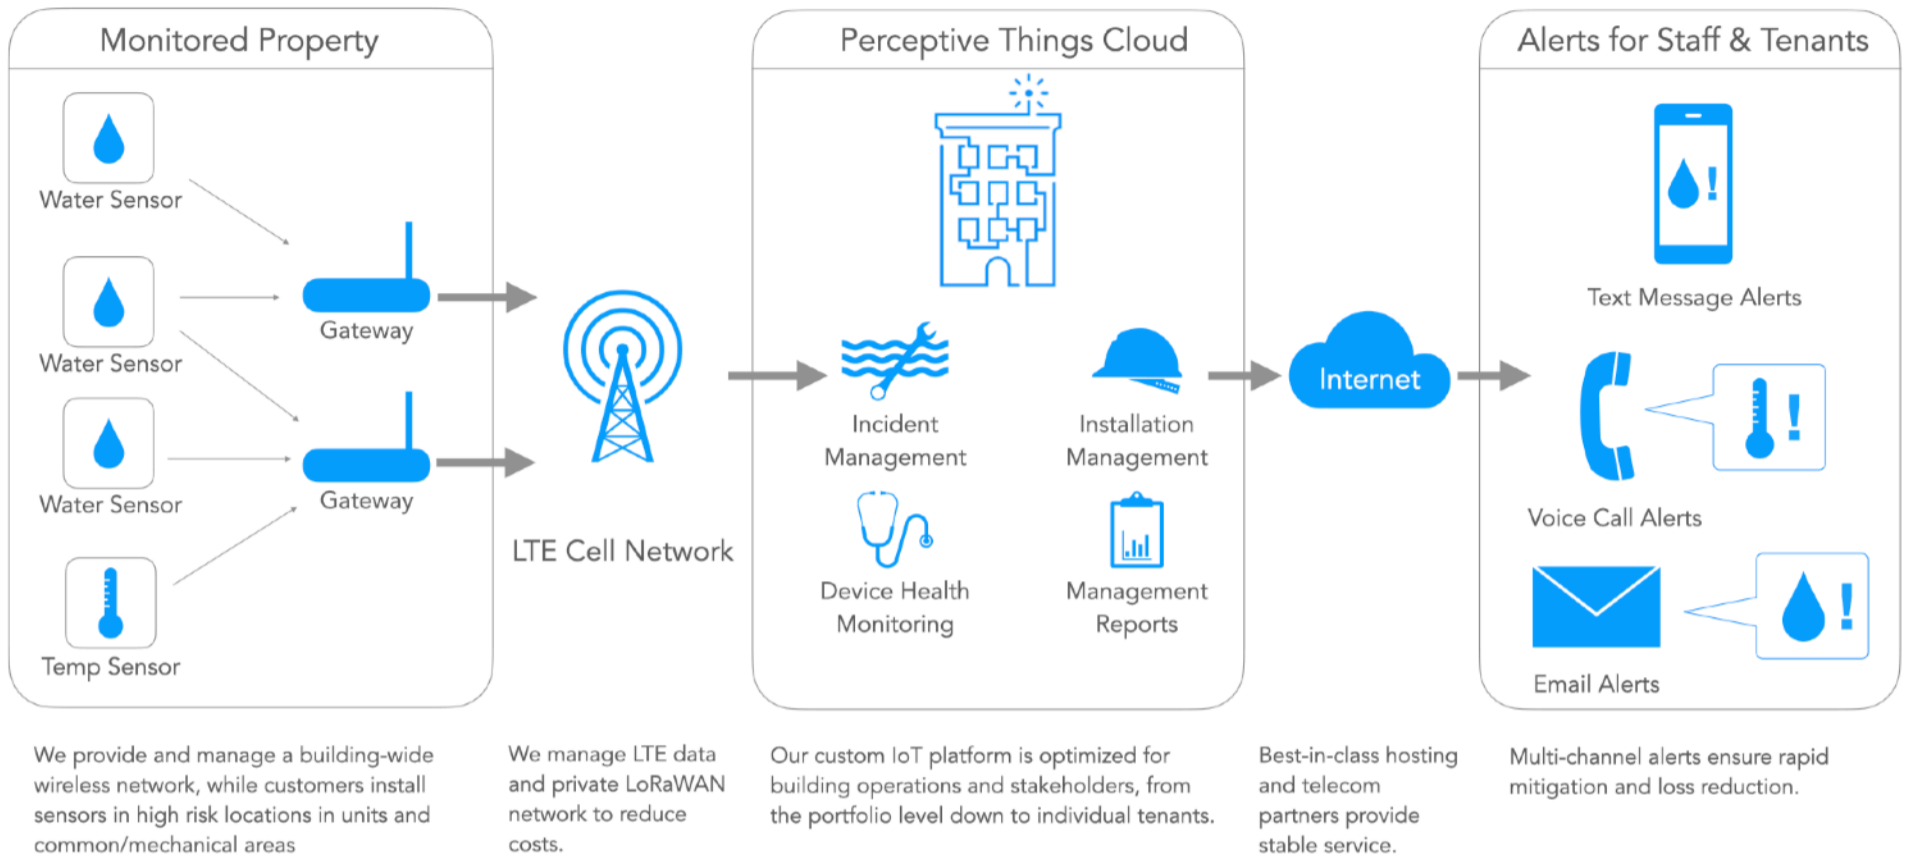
Monitored Property

Water Sensor

Water Sensor

Water Sensor

Temp Sensor

Gateway

Gateway

LTE Cell Network

Perceptive Things Cloud

Incident Management

Installation Management

Device Health Monitoring

Management Reports

Internet

Alerts for Staff & Tenants

Text Message Alerts

Voice Call Alerts

Email Alerts

We provide and manage a building-wide wireless network, while customers install sensors in high risk locations in units and common/mechanical areas

We manage LTE data and private LoRaWAN network to reduce costs.

Our custom IoT platform is optimized for building operations and stakeholders, from the portfolio level down to individual tenants.

Best-in-class hosting and telecom partners provide stable service.

Multi-channel alerts ensure rapid mitigation and loss reduction.